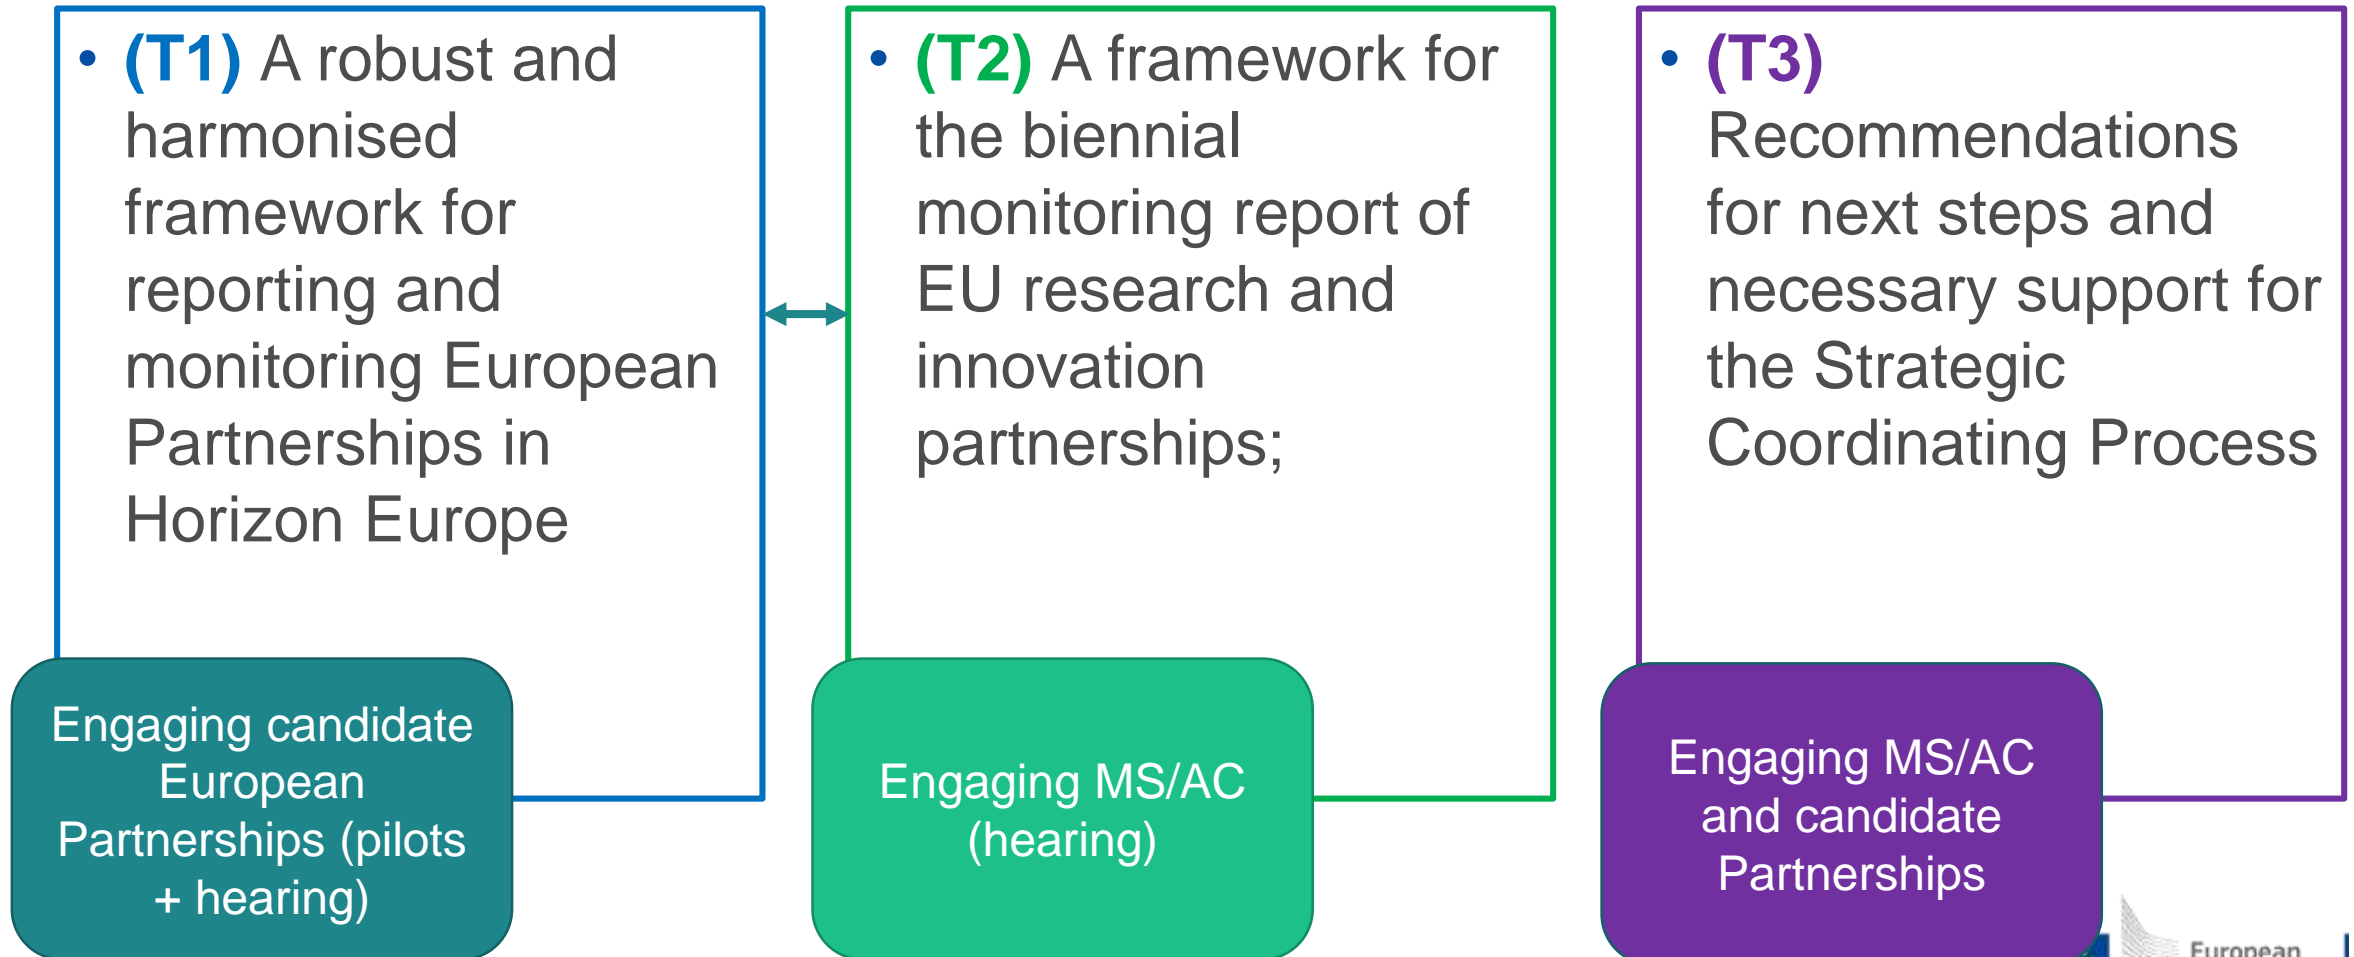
• (T1) A robust and harmonised framework for reporting and monitoring European Partnerships in Horizon Europe

Engaging candidate European Partnerships (pilots + hearing)

• (T2) A framework for the biennial monitoring report of EU research and innovation partnerships;

Engaging MS/AC (hearing)

• (T3) Recommendations for next steps and necessary support for the Strategic Coordinating Process

Engaging MS/AC and candidate Partnerships

European